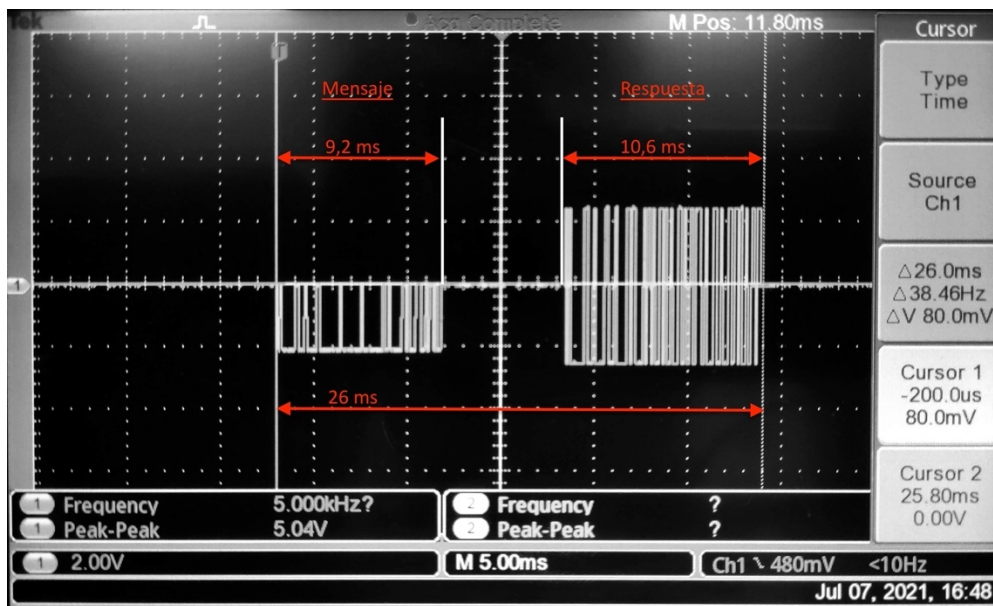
Tek
Acq Complete
M Pos: 11.80ms
Cursor
Type Time
Source Ch1
$\triangle$26.0ms
$\triangle$38.46Hz
$\triangle$V 80.0mV
Cursor 1
-200.0us
80.0mV
Cursor 2
25.80ms
0.00V

Mensaje
Respuesta
9,2 ms
10,6 ms
26 ms

1 Frequency 5.000kHz?
1 Peak-Peak 5.04V
2 Frequency ?
2 Peak-Peak ?
1 2.00V
M 5.00ms
Ch1 ↘ 480mV <10Hz
Jul 07, 2021, 16:48